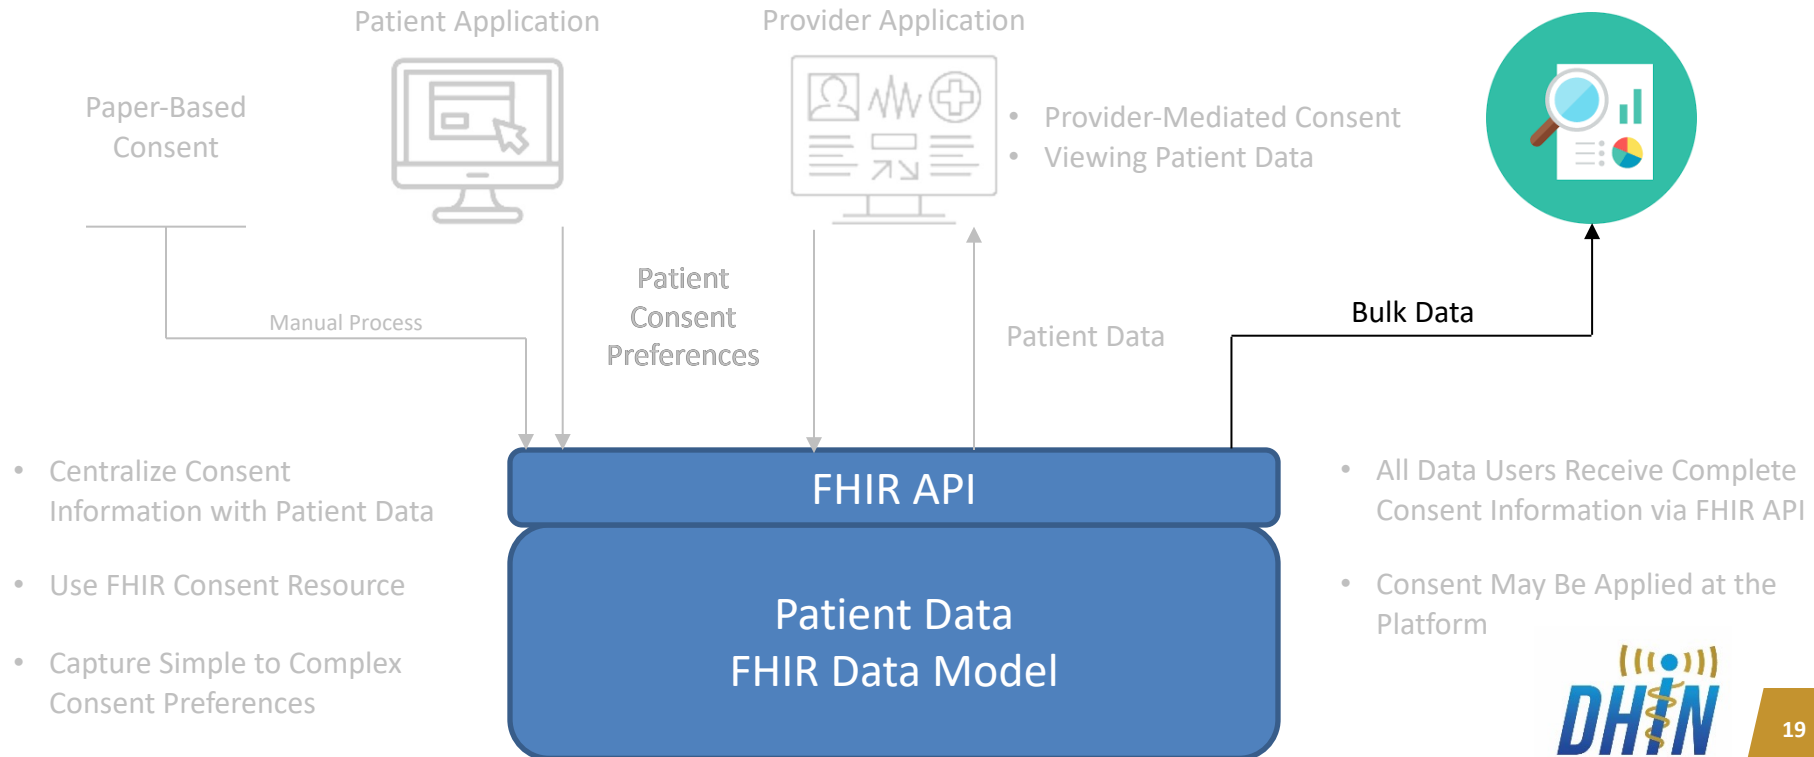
Patient Application

Provider Application

Paper-Based Consent

• Provider-Mediated Consent
• Viewing Patient Data

Manual Process

Patient Consent Preferences

Patient Data

Bulk Data

• Centralize Consent Information with Patient Data

• Use FHIR Consent Resource

• Capture Simple to Complex Consent Preferences

FHIR API

Patient Data
FHIR Data Model

• All Data Users Receive Complete Consent Information via FHIR API

• Consent May Be Applied at the Platform

DHIN

19